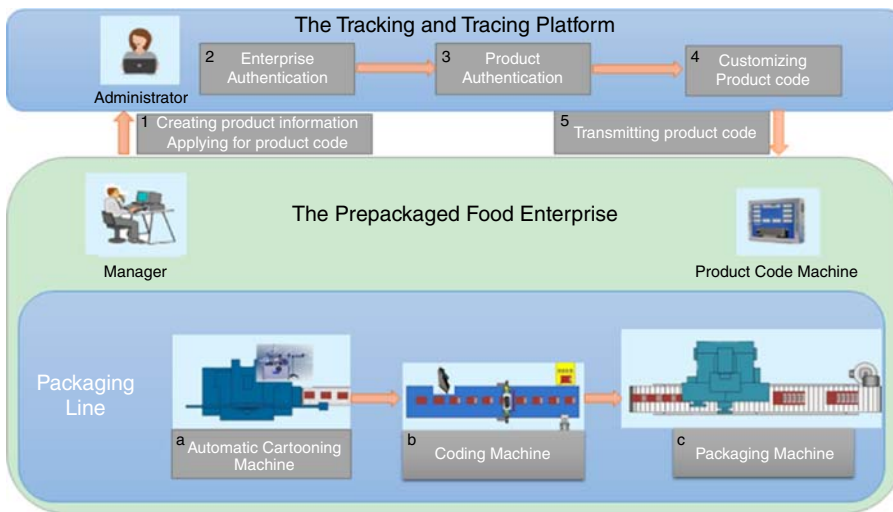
The Tracking and Tracing Platform

Administrator

2 Enterprise Authentication

3 Product Authentication

4 Customizing Product code

1 Creating product information Applying for product code

5 Transmitting product code

The Prepackaged Food Enterprise

Manager

Product Code Machine

Packaging Line

a Automatic Cartooning Machine

b Coding Machine

c Packaging Machine